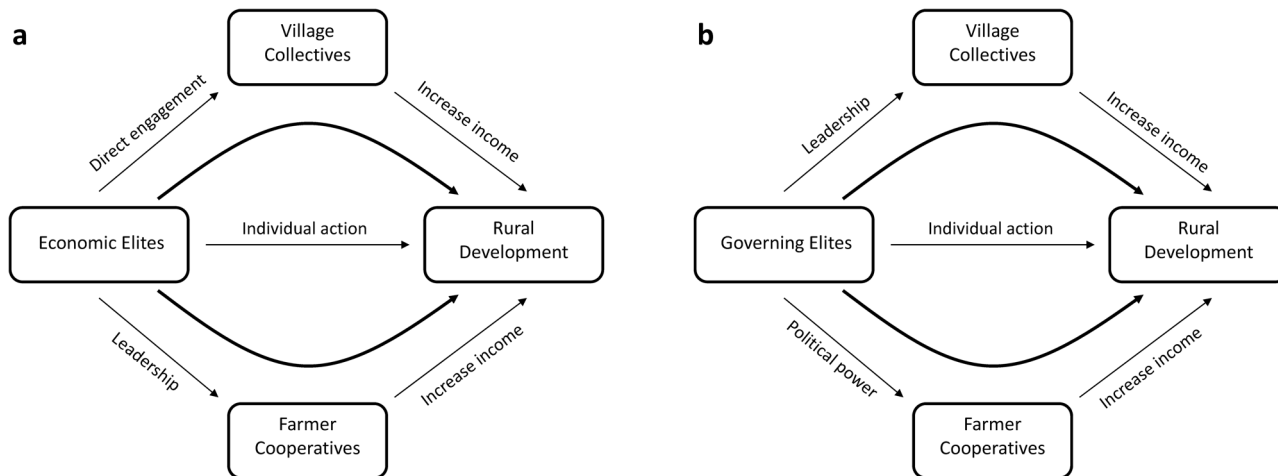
a

Village Collectives

Direct engagement

Increase income

Economic Elites

Individual action

Rural Development

Leadership

Increase income

Farmer Cooperatives

b

Village Collectives

Leadership

Increase income

Governing Elites

Individual action

Rural Development

Political power

Increase income

Farmer Cooperatives